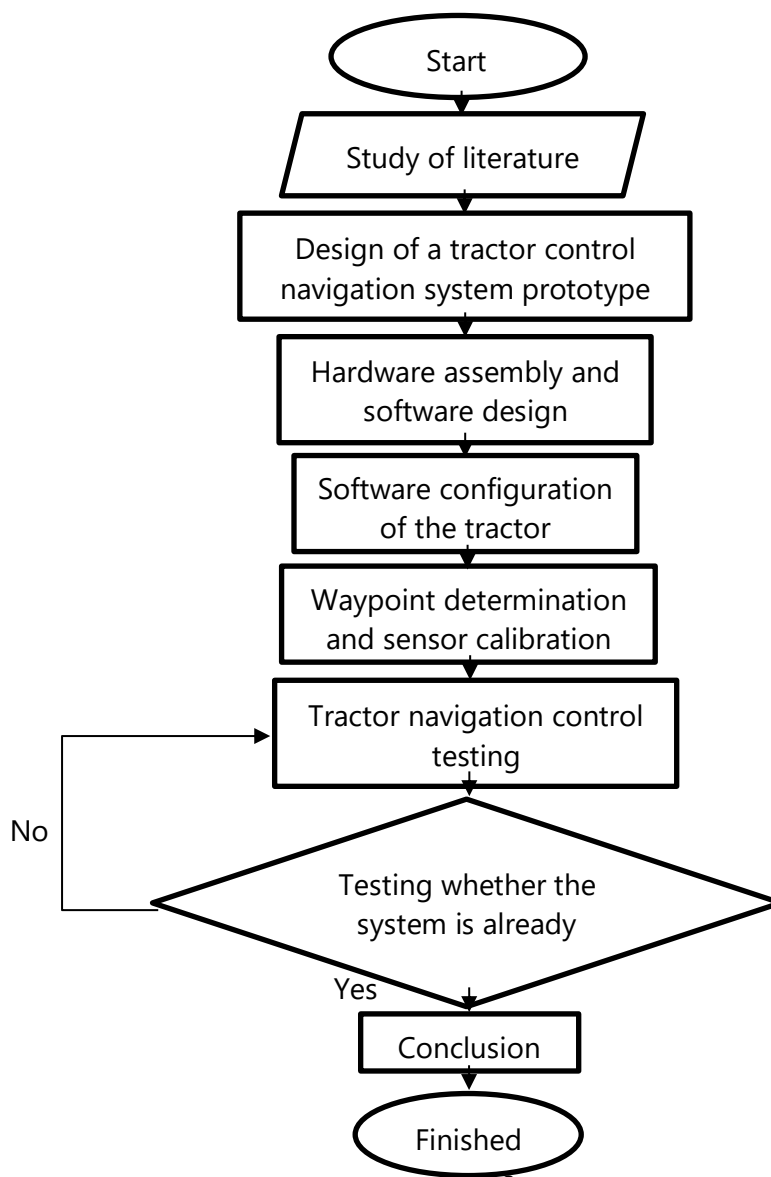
Start

Study of literature

Design of a tractor control navigation system prototype

Hardware assembly and software design

Software configuration of the tractor

Waypoint determination and sensor calibration

Tractor navigation control testing

No

Testing whether the system is already

Yes

Conclusion

Finished